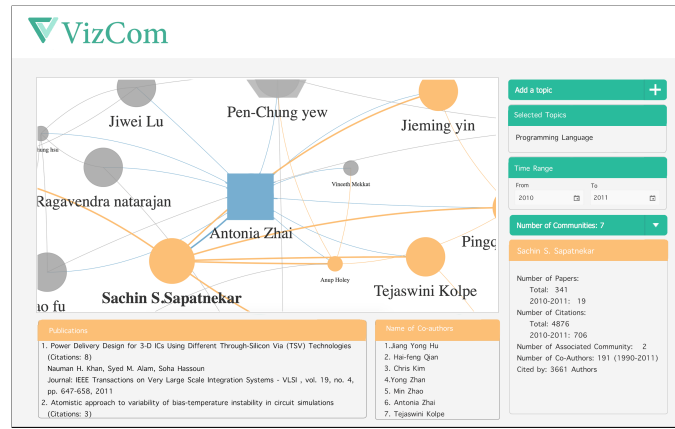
VizCom

Jiwei Lu
Pen-Chung yew
Jieming yin
ung Isu
Vinoth Mekkat
Ragavendra natarajan
Antonia Zhai
Pingc
ao fu
Anup Holey
Sachin S.Sapatnekar
Tejaswini Kolpe

Add a topic +

Selected Topics

Programming Language

Time Range

From
2010

To
2011

Number of Communities: 7

Sachin S. Sapatnekar

Number of Papers:
Total: 341
2010-2011: 19
Number of Citations:
Total: 4876
2010-2011: 706
Number of Associated Community: 2
Number of Co-Authors: 191 (1990-2011)
Cited by: 3661 Authors

Publications

1. Power Delivery Design for 3-D ICs Using Different Through-Silicon Via (TSV) Technologies (Citations: 8)
Nauman H. Khan, Syed M. Alam, Soha Hassoun
Journal: IEEE Transactions on Very Large Scale Integration Systems - VLSI , vol. 19, no. 4, pp. 647-658, 2011
2. Atomistic approach to variability of bias-temperature instability in circuit simulations (Citations: 3)

Name of Co-authors

1.Jiang Yong Hu
2. Hai-feng Qian
3. Chris Kim
4.Yong Zhan
5. Min Zhao
6. Antonia Zhai
7. Tejaswini Kolpe